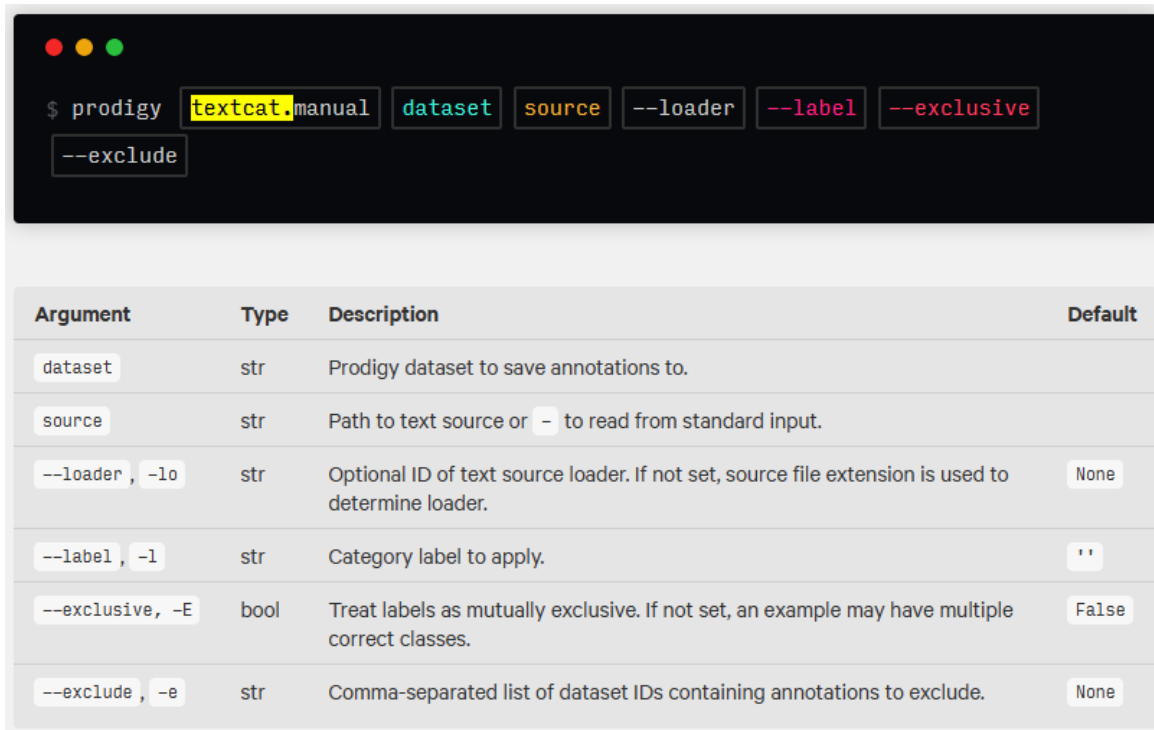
$ prodigy textcat.manual dataset source --loader --label --exclusive --exclude

| Argument | Type | Description | Default |
|---|---|---|---|
| dataset | str | Prodigy dataset to save annotations to. | |
| source | str | Path to text source or - to read from standard input. | |
| --loader, -lo | str | Optional ID of text source loader. If not set, source file extension is used to determine loader. | None |
| --label, -l | str | Category label to apply. | '' |
| --exclusive, -E | bool | Treat labels as mutually exclusive. If not set, an example may have multiple correct classes. | False |
| --exclude, -e | str | Comma-separated list of dataset IDs containing annotations to exclude. | None |